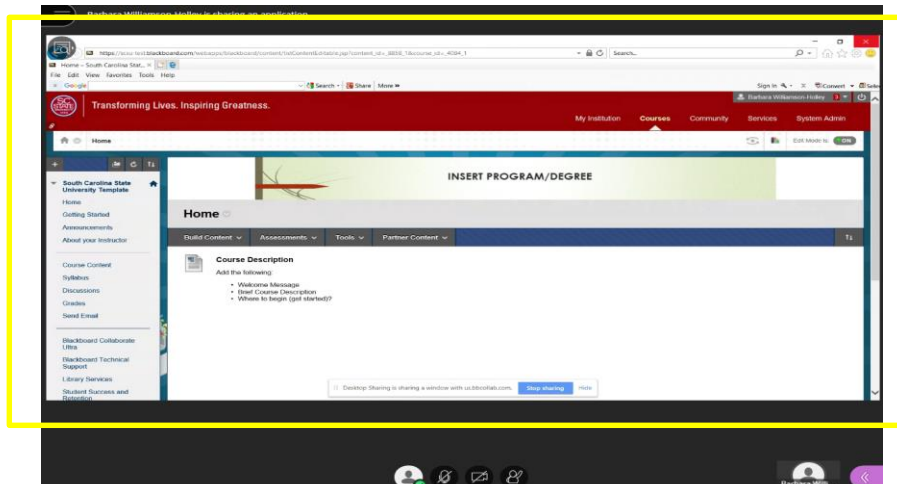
Barbara Williamson Holley is sharing an application

https://scsu.test.blackboard.com/webapps/blackboard/content/listContentEditable.jsp?content_id=_8858_1&course_id=_4094_1

Search...

Home – South Carolina Stat... ×

File Edit View Favorites Tools Help

Google

Search • Share More »

Sign In • Convert • Select

Transforming Lives. Inspiring Greatness.

Barbara Williamson-Holley

My Institution Courses Community Services System Admin

Home

Edit Mode is: ON

South Carolina State University Template

Home
Getting Started
Announcements
About your Instructor

Course Content
Syllabus
Discussions
Grades
Send Email

Blackboard Collaborate Ultra
Blackboard Technical Support
Library Services
Student Success and Retention

INSERT PROGRAM/DEGREE

Home

Build Content ∨ Assessments ∨ Tools ∨ Partner Content ∨

Course Description

Add the following:

• Welcome Message
• Brief Course Description
• Where to begin (get started)?

Desktop Sharing is sharing a window with us.bbcollab.com. Stop sharing Hide

Barbara Willi